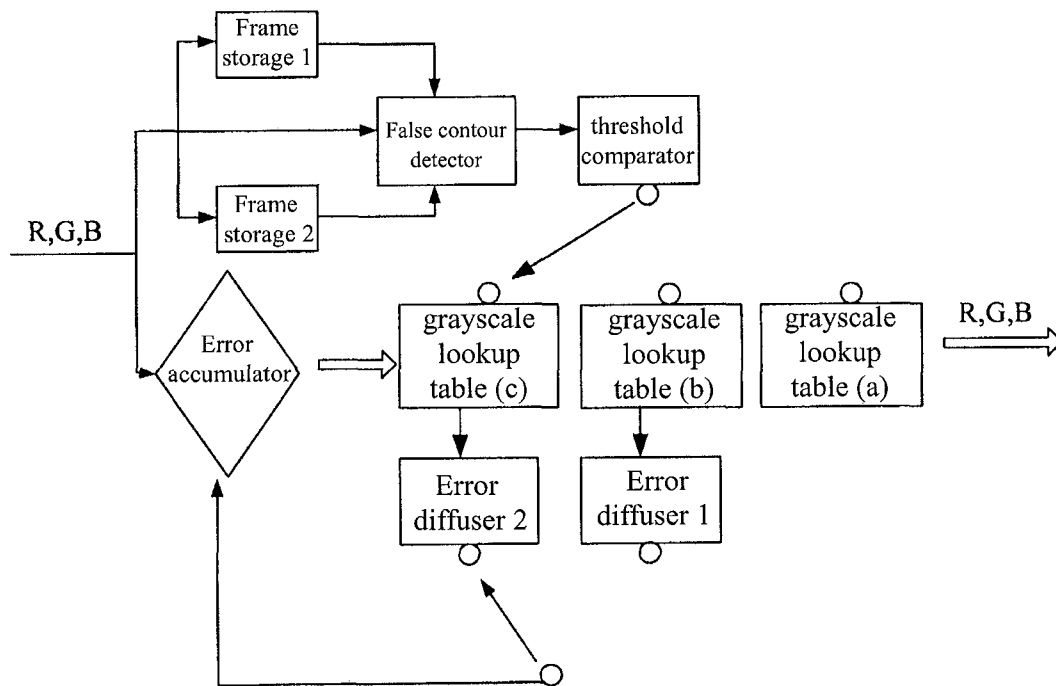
Frame storage 1

False contour detector

threshold comparator

Frame storage 2

R,G,B

Error accumulator

grayscale lookup table (c)

grayscale lookup table (b)

grayscale lookup table (a)

R,G,B

Error diffuser 2

Error diffuser 1